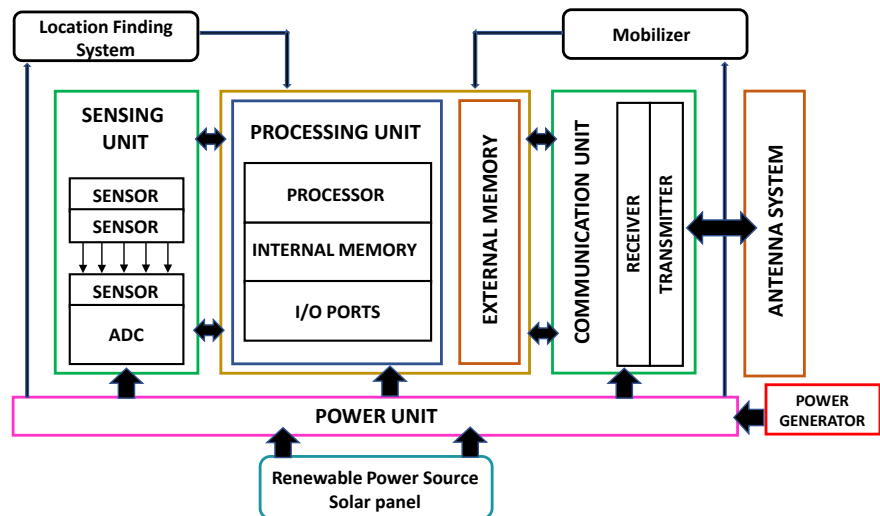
Location Finding System

Mobilizer

SENSING UNIT

SENSOR

SENSOR

SENSOR

ADC

PROCESSING UNIT

PROCESSOR

INTERNAL MEMORY

I/O PORTS

EXTERNAL MEMORY

COMMUNICATION UNIT

RECEIVER

TRANSMITTER

ANTENNA SYSTEM

POWER UNIT

POWER GENERATOR

Renewable Power Source
Solar panel